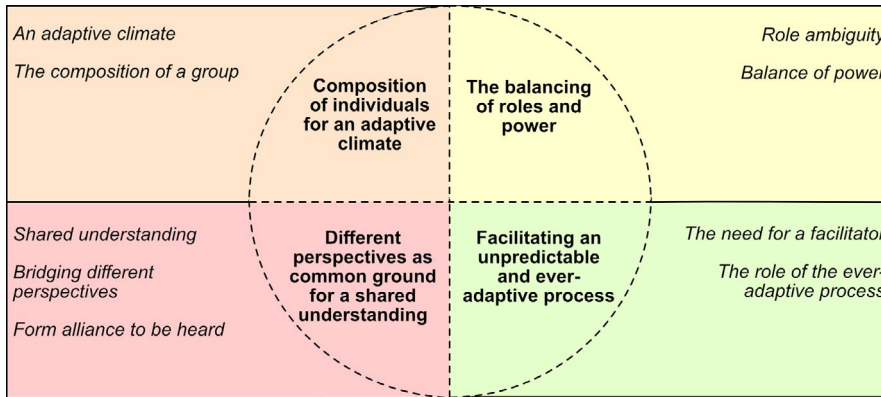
An adaptive climate

The composition of a group

Composition of individuals for an adaptive climate

The balancing of roles and power

Role ambiguit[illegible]

Balance of powe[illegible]

Shared understanding

Bridging different perspectives

Form alliance to be heard

Different perspectives as common ground for a shared understanding

Facilitating an unpredictable and ever-adaptive process

The need for a facilitato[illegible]

The role of the ever-adaptive proces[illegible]